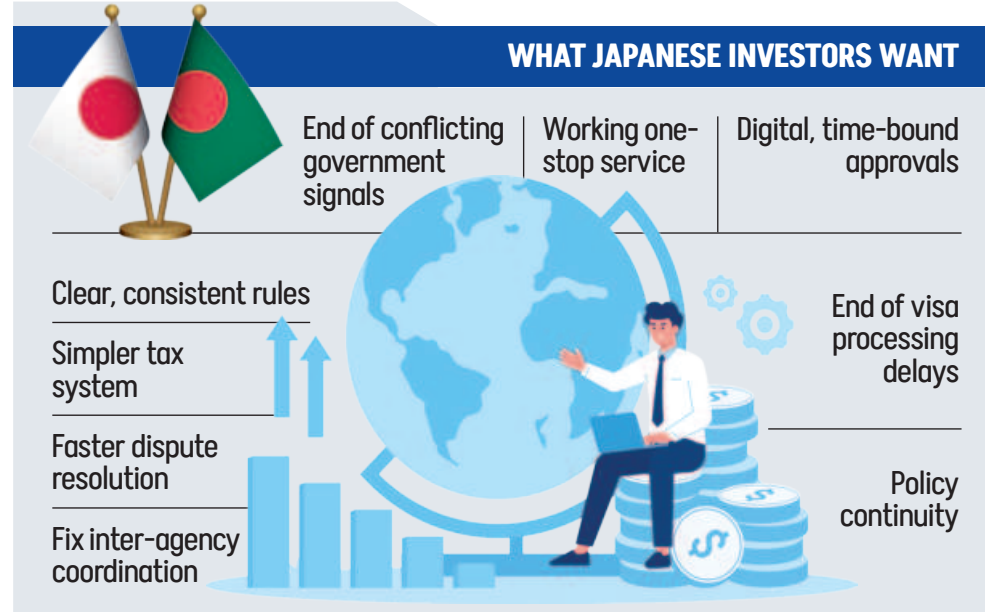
WHAT JAPANESE INVESTORS WANT

End of conflicting government signals

Working one-stop service

Digital, time-bound approvals

Clear, consistent rules

Simpler tax system

Faster dispute resolution

Fix inter-agency coordination

End of visa processing delays

Policy continuity